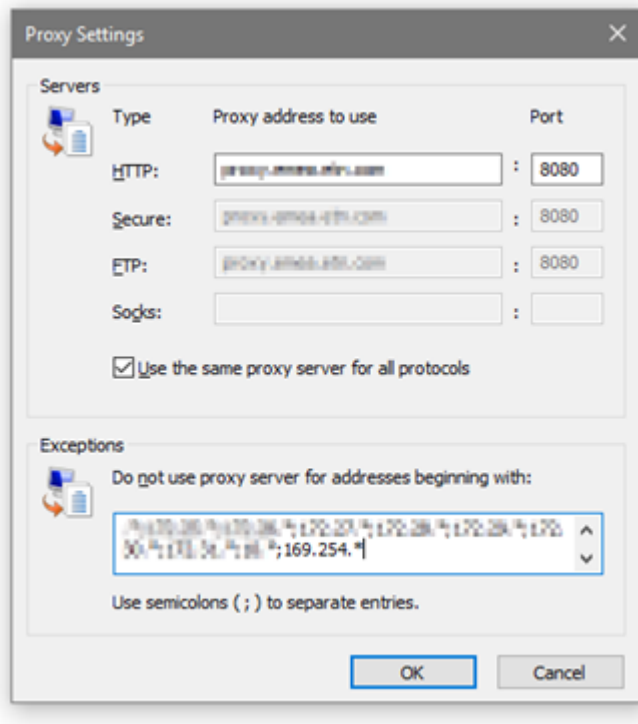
Proxy Settings

Servers

Type Proxy address to use Port

HTTP: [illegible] : 8080

Secure: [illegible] : 8080

FTP: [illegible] : 8080

Socks: :

Use the same proxy server for all protocols

Exceptions

Do not use proxy server for addresses beginning with:

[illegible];169.254.*

Use semicolons ( ; ) to separate entries.

OK Cancel